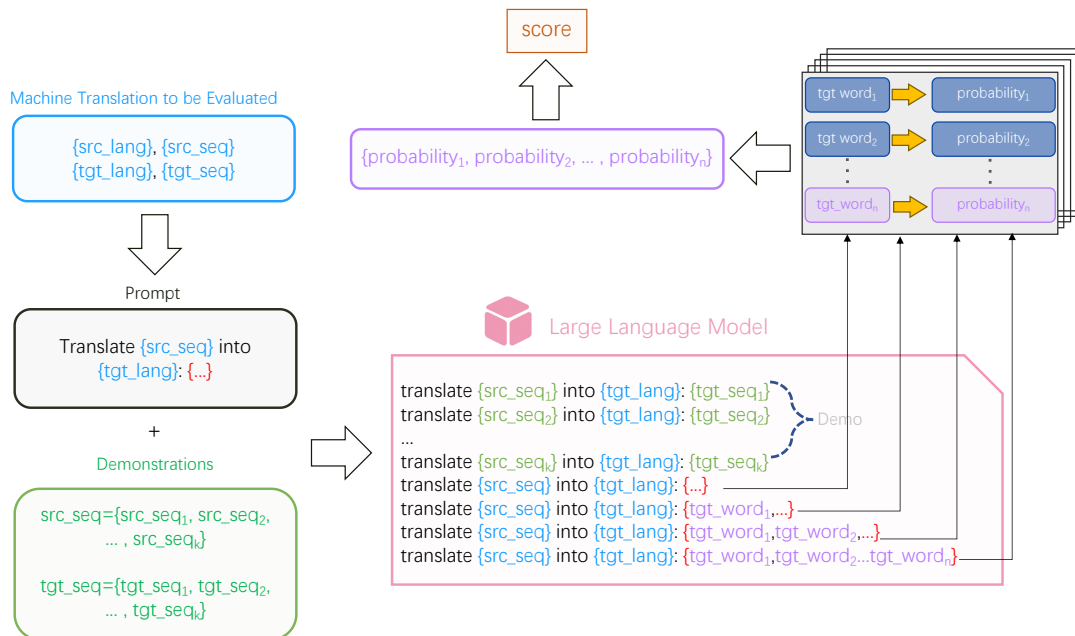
score

Machine Translation to be Evaluated

{src_lang}, {src_seq}
{tgt_lang}, {tgt_seq}

{probability$_1$, probability$_2$, … , probability$_n$}

tgt word$_1$ → probability$_1$
tgt word$_2$ → probability$_2$
tgt_word$_n$ → probability$_n$

Prompt

Translate {src_seq} into {tgt_lang}: {…}

+

Demonstrations

src_seq={src_seq$_1$, src_seq$_2$, … , src_seq$_k$}

tgt_seq={tgt_seq$_1$, tgt_seq$_2$, … , tgt_seq$_k$}

Large Language Model

translate {src_seq$_1$} into {tgt_lang}: {tgt_seq$_1$}
translate {src_seq$_2$} into {tgt_lang}: {tgt_seq$_2$}
…
translate {src_seq$_k$} into {tgt_lang}: {tgt_seq$_k$}
Demo
translate {src_seq} into {tgt_lang}: {…}
translate {src_seq} into {tgt_lang}: {tgt_word$_1$,…}
translate {src_seq} into {tgt_lang}: {tgt_word$_1$,tgt_word$_2$,…}
translate {src_seq} into {tgt_lang}: {tgt_word$_1$,tgt_word$_2$…tgt_word$_n$}